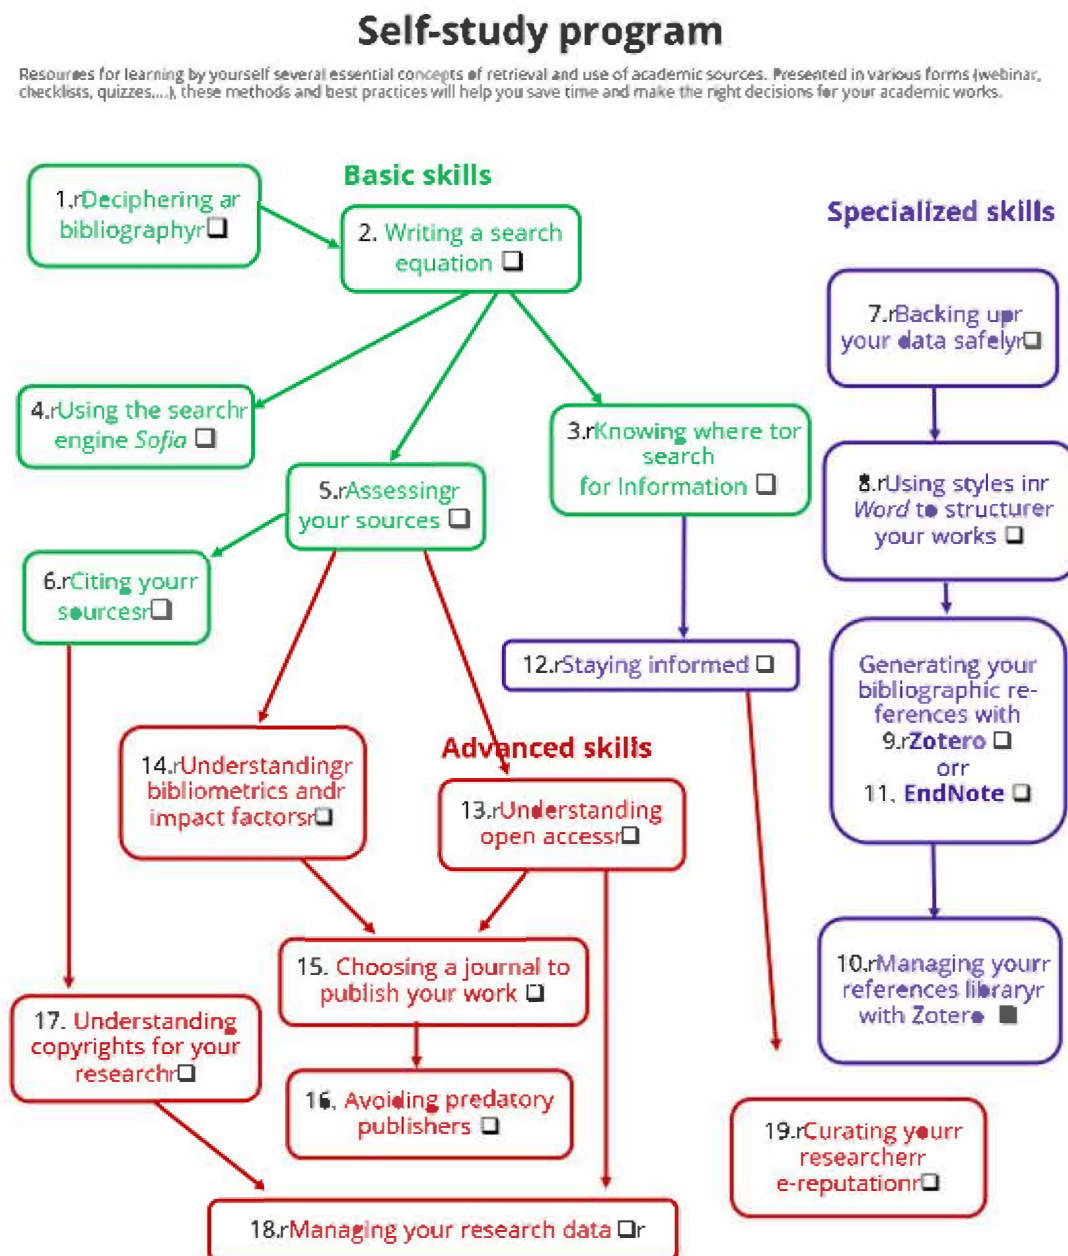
Self-study program

Resources for learning by yourself several essential concepts of retrieval and use of academic sources. Presented in various forms (webinar, checklists, quizzes,...), these methods and best practices will help you save time and make the right decisions for your academic works.

Basic skills

1.rDeciphering ar bibliographyr❑

2. Writing a search equation ❑

4.rUsing the searchr engine Sofia ❑

3.rKnowing where tor search for Information ❑

5.rAssessingr your sources ❑

6.rCiting yourr sourcesr❑

Specialized skills

7.rBacking upr your data safelyr❑

8.rUsing styles inr Word to structurer your works ❑

Generating your bibliographic references with 9.rZotero ❑ orr 11. EndNote ❑

10.rManaging yourr references libraryr with Zotero ■

12.rStaying informed ❑

Advanced skills

14.rUnderstandingr bibliometrics andr impact factorsr❑

13.rUnderstanding open accessr❑

15. Choosing a journal to publish your work ❑

16. Avoiding predatory publishers ❑

17. Understanding copyrights for your researchr❑

19.rCurating yourr researcherr e-reputationr❑

18.rManaging your research data ❑r